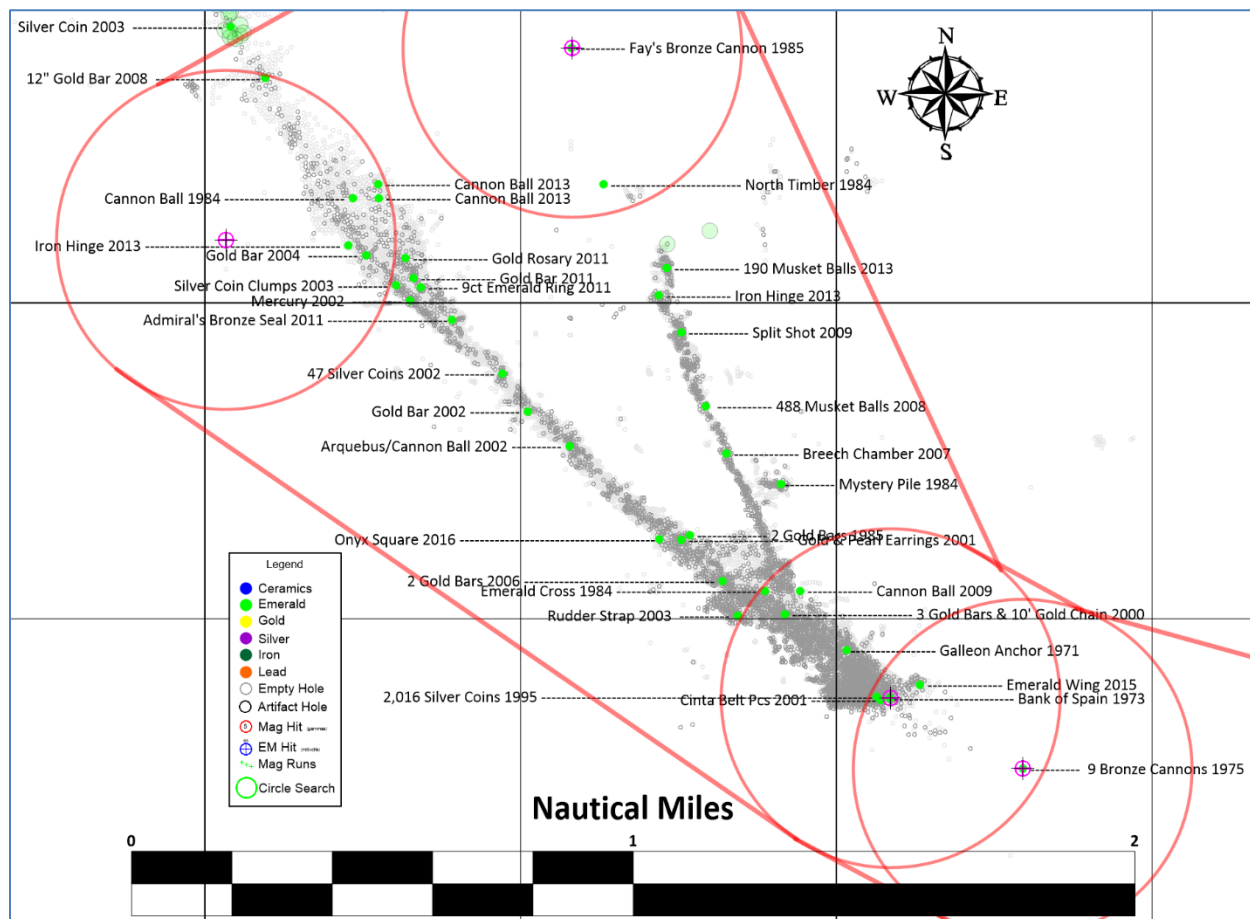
Silver Coin 2003
Fay's Bronze Cannon 1985
N
W
E
S
12" Gold Bar 2008
Cannon Ball 2013
North Timber 1984
Cannon Ball 1984
Cannon Ball 2013
Iron Hinge 2013
Gold Bar 2004
Gold Rosary 2011
190 Musket Balls 2013
Gold Bar 2011
Silver Coin Clumps 2003
9ct Emerald Ring 2011
Mercury 2002
Iron Hinge 2013
Admiral's Bronze Seal 2011
Split Shot 2009
47 Silver Coins 2002
Gold Bar 2002
488 Musket Balls 2008
Arquebus/Cannon Ball 2002
Breech Chamber 2007
Mystery Pile 1984
Onyx Square 2016
2 Gold Bars 1985
Gold & Pearl Earrings 2001
2 Gold Bars 2006
Emerald Cross 1984
Cannon Ball 2009
Rudder Strap 2003
3 Gold Bars & 10' Gold Chain 2000
Galleon Anchor 1971
Emerald Wing 2015
2,016 Silver Coins 1995
Cinta Belt Pcs 2001
Bank of Spain 1973
9 Bronze Cannons 1975
Legend
Ceramics
Emerald
Gold
Silver
Iron
Lead
Empty Hole
Artifact Hole
Mag Hit
EM Hit
Mag Runs
Circle Search
Nautical Miles
0
1
2